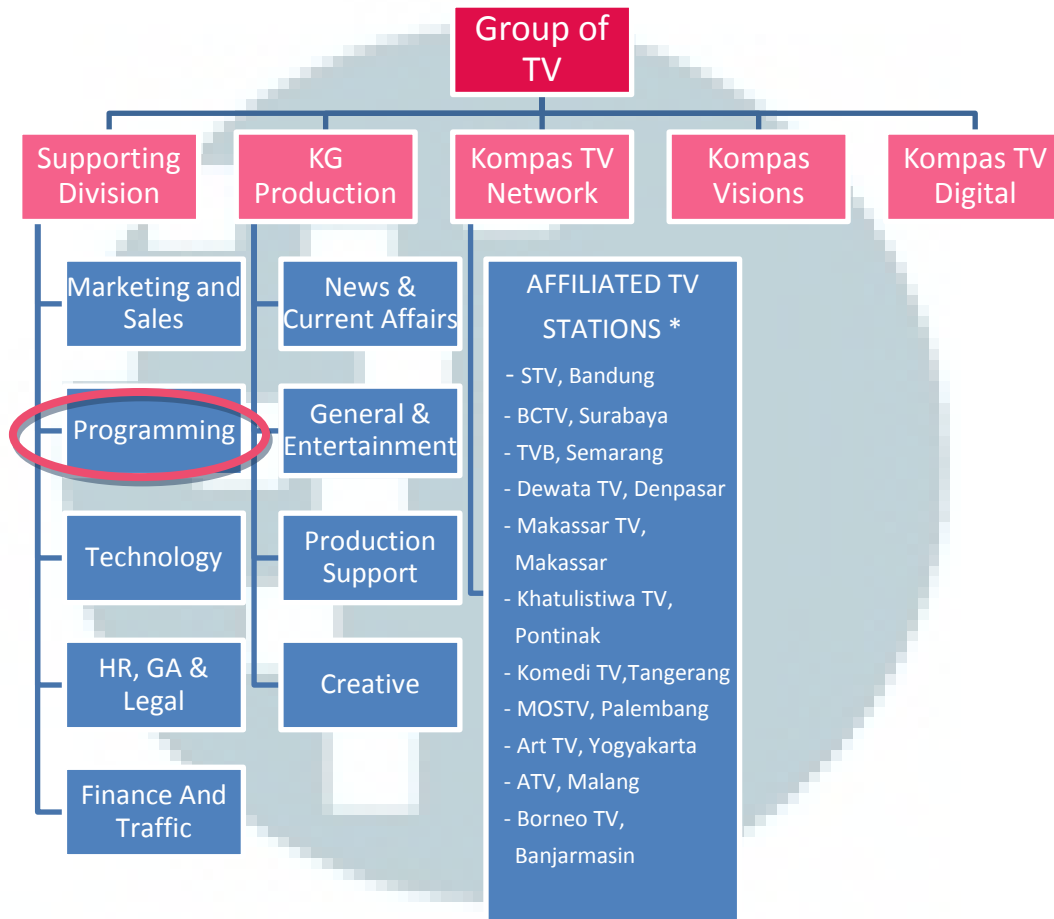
Group of TV

Supporting Division

KG Production

Kompas TV Network

Kompas Visions

Kompas TV Digital

Marketing and Sales

Programming

Technology

HR, GA & Legal

Finance And Traffic

News & Current Affairs

General & Entertainment

Production Support

Creative

AFFILIATED TV STATIONS *

- STV, Bandung
- BCTV, Surabaya
- TVB, Semarang
- Dewata TV, Denpasar
- Makassar TV, Makassar
- Khatulistiwa TV, Pontinak
- Komedi TV,Tangerang
- MOSTV, Palembang
- Art TV, Yogyakarta
- ATV, Malang
- Borneo TV, Banjarmasin